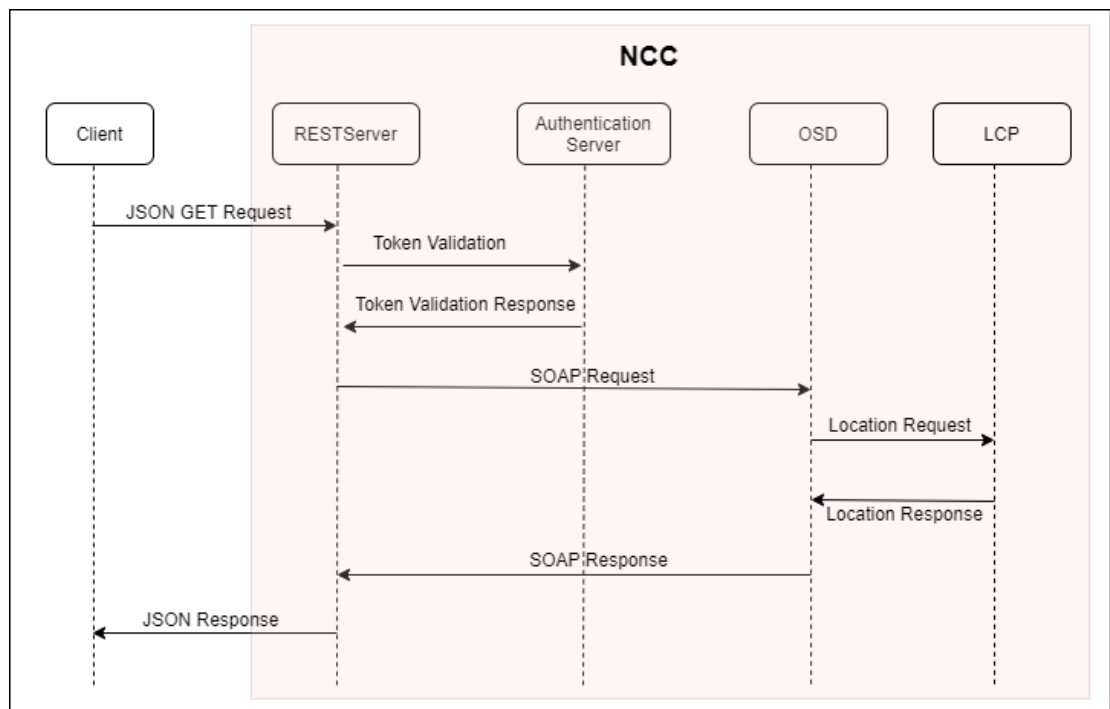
NCC

Client

RESTServer

Authentication Server

OSD

LCP

JSON GET Request

Token Validation

Token Validation Response

SOAP Request

Location Request

Location Response

SOAP Response

JSON Response